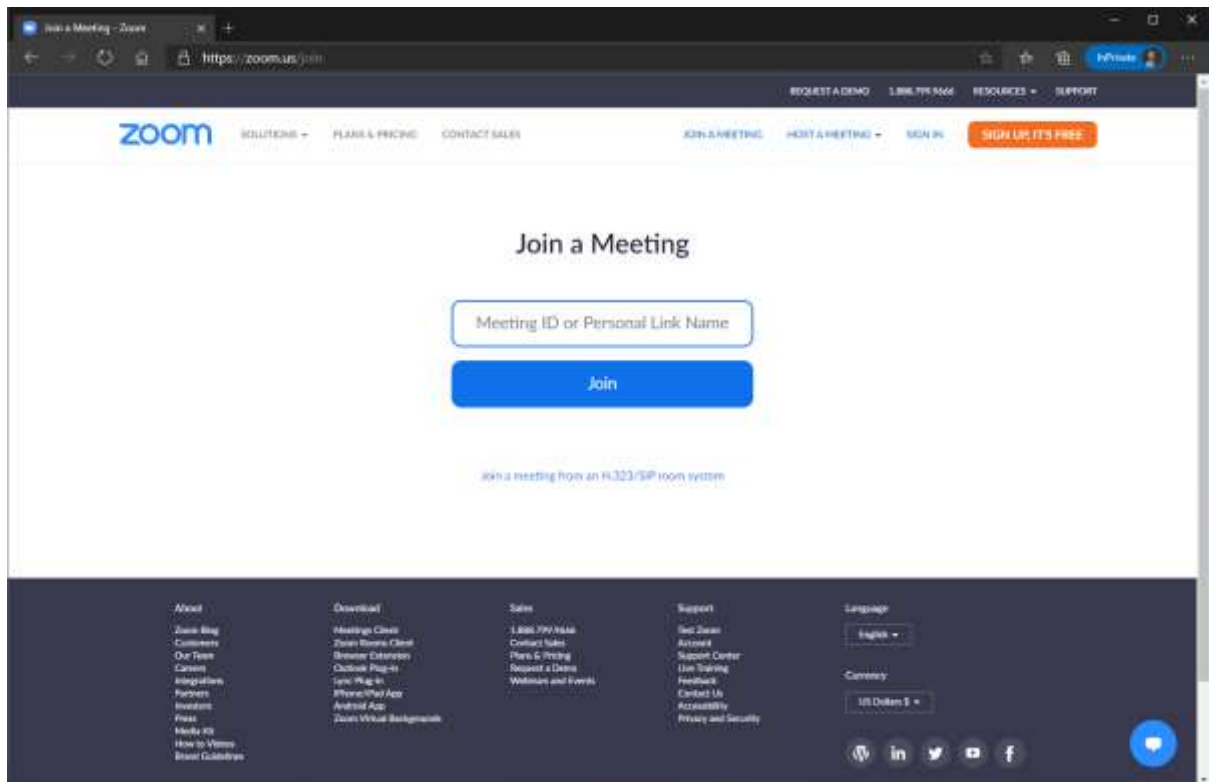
Join a Meeting - Zoom

https://zoom.us/join

InPrivate

REQUEST A DEMO 1.888.799.9666 RESOURCES SUPPORT

zoom SOLUTIONS PLANS & PRICING CONTACT SALES JOIN A MEETING HOST A MEETING SIGN IN SIGN UP, IT'S FREE

Join a Meeting

Meeting ID or Personal Link Name

Join

Join a meeting from an H.323/SIP room system

About
Zoom Blog
Customers
Our Team
Careers
Integrations
Partners
Investors
Press
Media Kit
How to Videos
Brand Guidelines

Download
Meetings Client
Zoom Rooms Client
Browser Extension
Outlook Plug-in
Lync Plug-in
iPhone/iPad App
Android App
Zoom Virtual Backgrounds

Sales
1.888.799.9666
Contact Sales
Plans & Pricing
Request a Demo
Webinars and Events

Support
Test Zoom
Account
Support Center
Live Training
Feedback
Contact Us
Accessibility
Privacy and Security

Language
English

Currency
US Dollars $